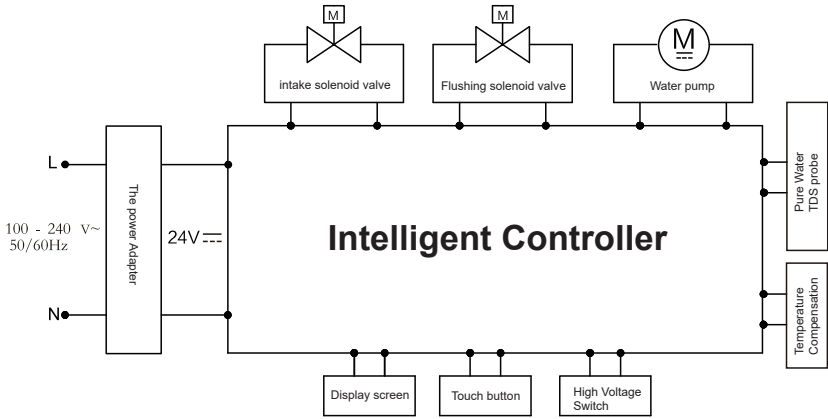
M

intake solenoid valve

M

Flushing solenoid valve

M

Water pump

L

100 - 240 V~
50/60Hz

N

The power Adapter

24V

Intelligent Controller

Pure Water
TDS probe

Temperature
Compensation

Display screen

Touch button

High Voltage
Switch